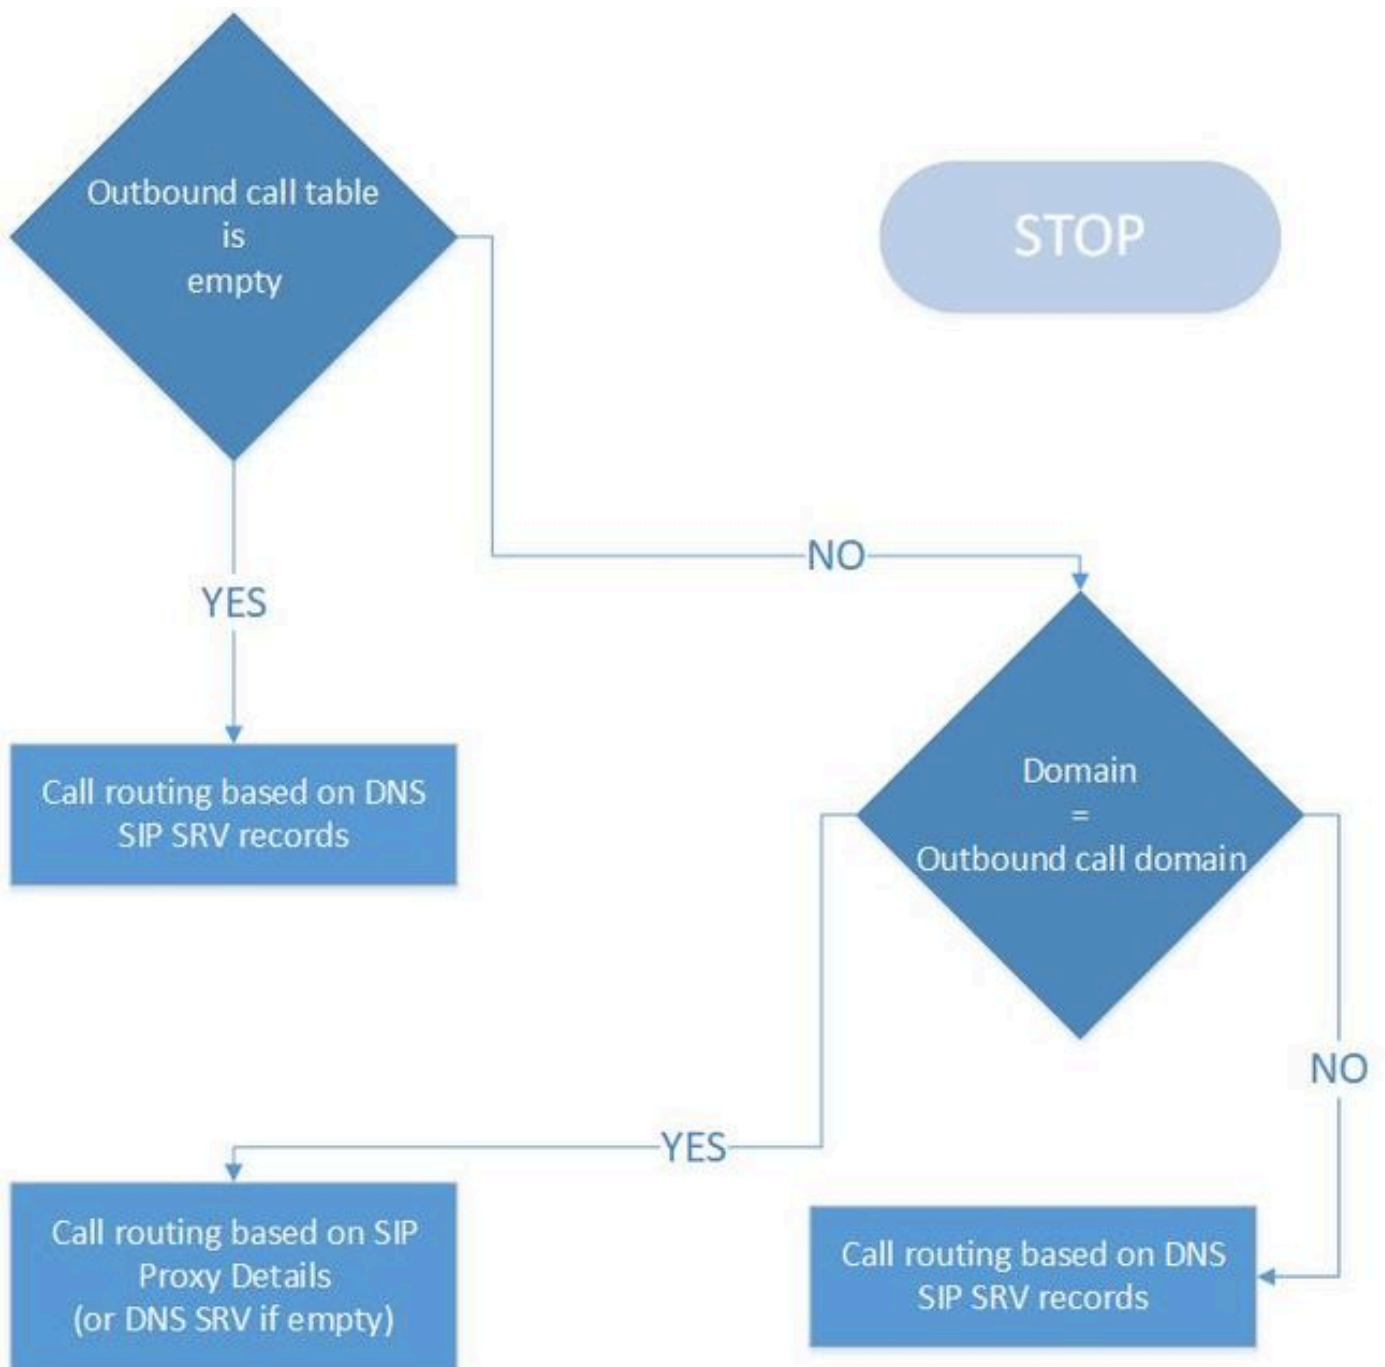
Outbound call table is empty

STOP

YES

NO

Call routing based on DNS SIP SRV records

Domain = Outbound call domain

NO

YES

Call routing based on SIP Proxy Details (or DNS SRV if empty)

Call routing based on DNS SIP SRV records